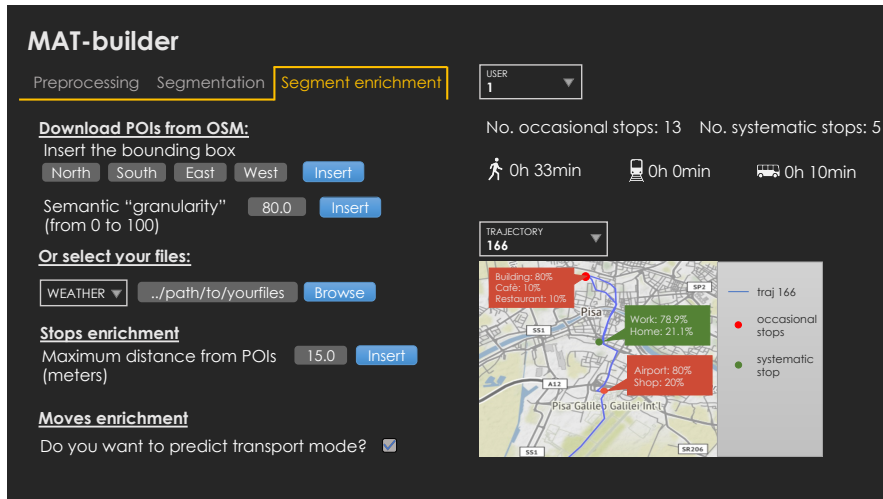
MAT-builder

Preprocessing Segmentation Segment enrichment

USER
1

Download POIs from OSM:
Insert the bounding box
North South East West Insert

Semantic "granularity" (from 0 to 100) 80.0 Insert

Or select your files:
WEATHER ../path/to/yourfiles Browse

Stops enrichment
Maximum distance from POIs (meters) 15.0 Insert

Moves enrichment
Do you want to predict transport mode?

No. occasional stops: 13 No. systematic stops: 5

0h 33min 0h 0min 0h 10min

TRAJECTORY
166

Building: 80%
Café: 10%
Restaurant: 10%

Work: 78.9%
Home: 21.1%

Airport: 80%
Shop: 20%

Pisa
Pisa Galileo Galilei Int'l
SP2
SS1
A12
SS1
SR206

traj 166
occasional stops
systematic stop